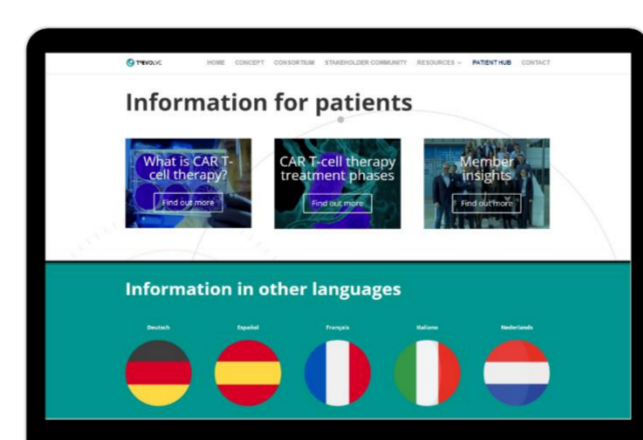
T2EVOLVE

HOME CONCEPT CONSORTIUM STAKEHOLDER COMMUNITY RESOURCES PATIENT HUB CONTACT

Information for patients

What is CAR T-cell therapy?

Find out more

CAR T-cell therapy treatment phases

Find out more

Member insights

Find out more

Information in other languages

Deutsch

Español

Français

Italiano

Nederlands